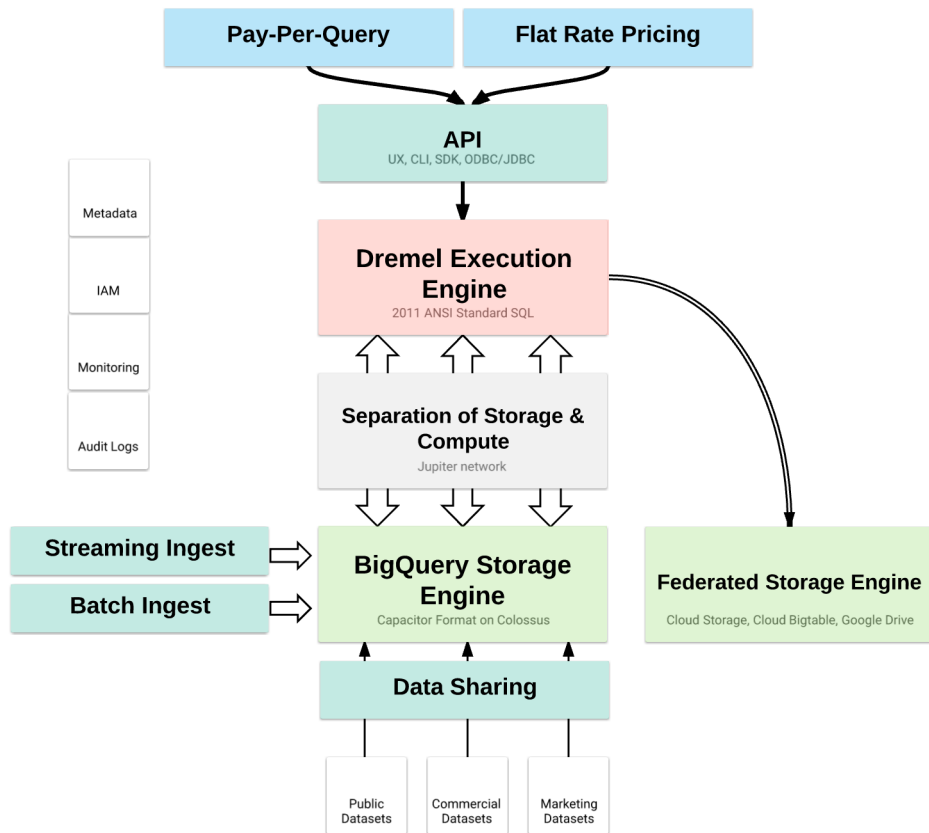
Pay-Per-Query

Flat Rate Pricing

API
UX, CLI, SDK, ODBC/JDBC

Metadata

IAM

Monitoring

Audit Logs

Dremel Execution Engine
2011 ANSI Standard SQL

Separation of Storage & Compute
Jupiter network

Streaming Ingest

Batch Ingest

BigQuery Storage Engine
Capacitor Format on Colossus

Federated Storage Engine
Cloud Storage, Cloud Bigtable, Google Drive

Data Sharing

Public Datasets

Commercial Datasets

Marketing Datasets